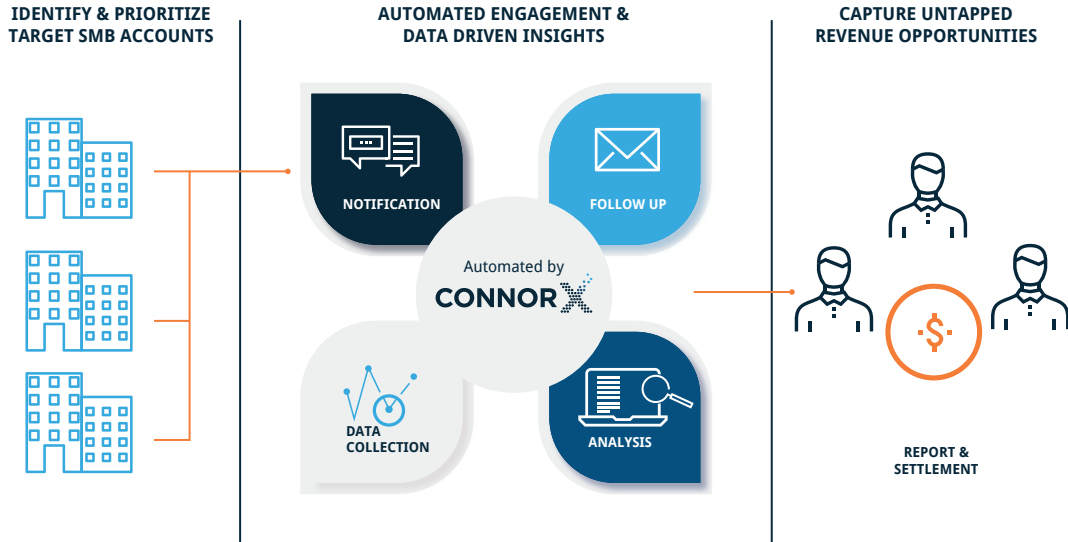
IDENTIFY & PRIORITIZE TARGET SMB ACCOUNTS

AUTOMATED ENGAGEMENT & DATA DRIVEN INSIGHTS

NOTIFICATION

FOLLOW UP

Automated by

CONNOR X

DATA COLLECTION

ANALYSIS

CAPTURE UNTAPPED REVENUE OPPORTUNITIES

$

REPORT & SETTLEMENT